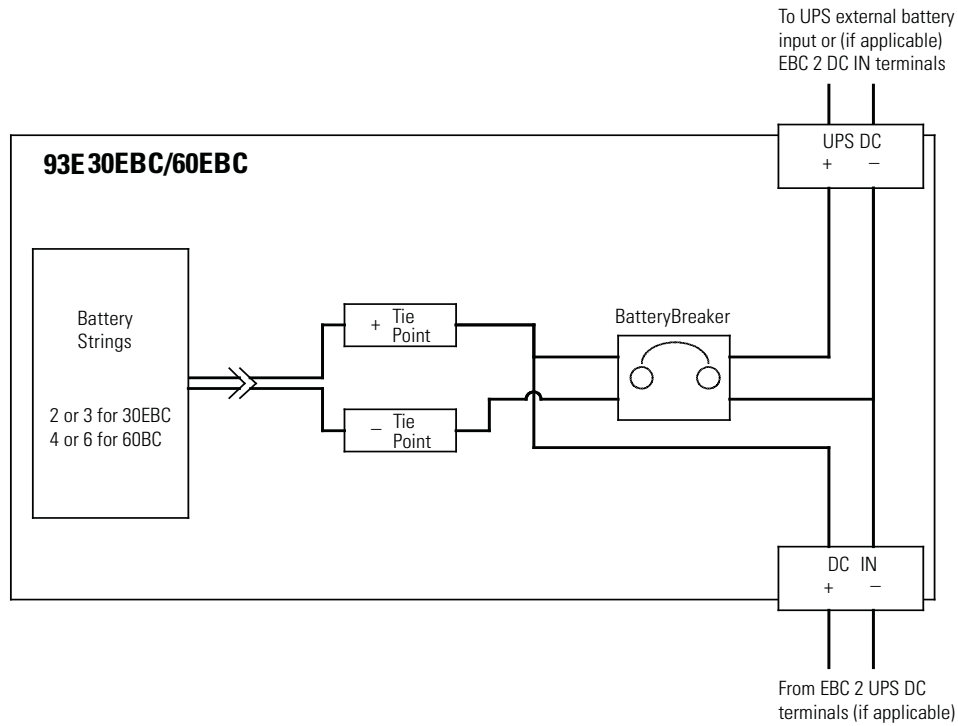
To UPS external battery input or (if applicable) EBC 2 DC IN terminals

UPS DC
+ –

93E 30EBC/60EBC

Battery Strings

2 or 3 for 30EBC
4 or 6 for 60BC

+ Tie Point

– Tie Point

BatteryBreaker

DC IN
+ –

From EBC 2 UPS DC terminals (if applicable)